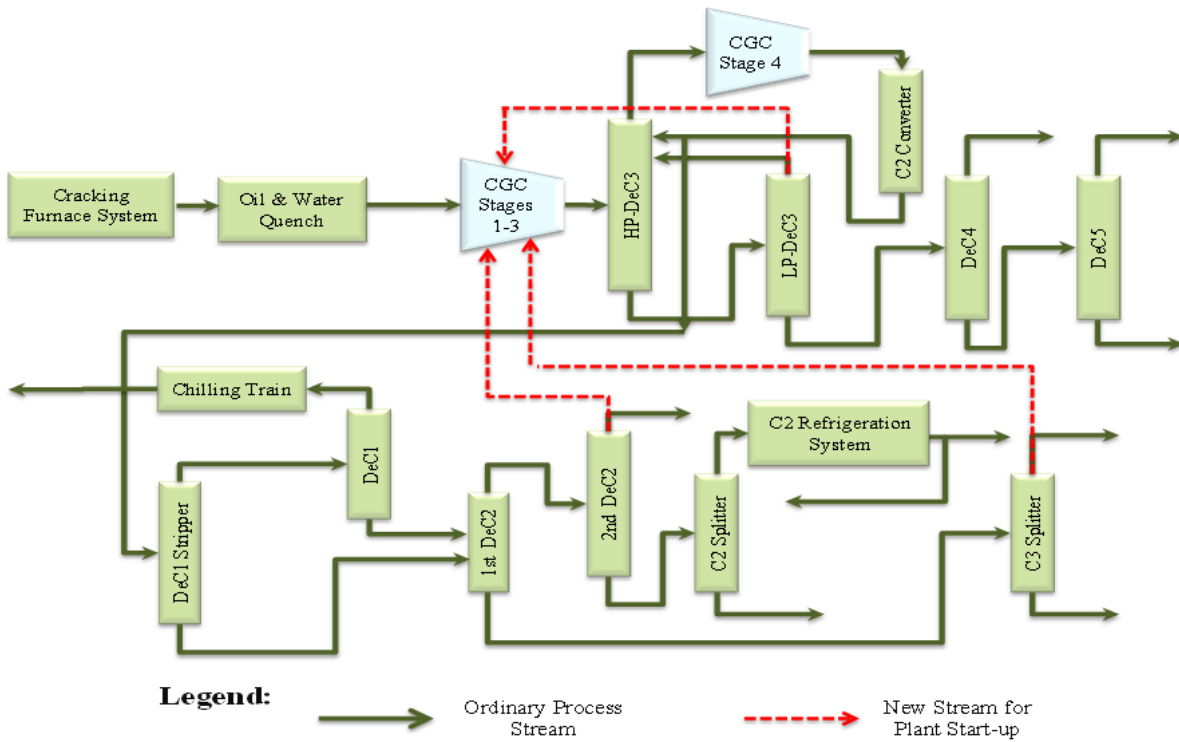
CGC Stage 4

C2 Converter

Cracking Furnace System

Oil & Water Quench

CGC Stages 1-3

HP-DeC3

LP-DeC3

DeC4

DeC5

Chilling Train

DeC1

C2 Refrigeration System

2nd DeC2

DeC1 Stripper

1st DeC2

C2 Splitter

C3 Splitter

Legend:

Ordinary Process Stream

New Stream for Plant Start-up